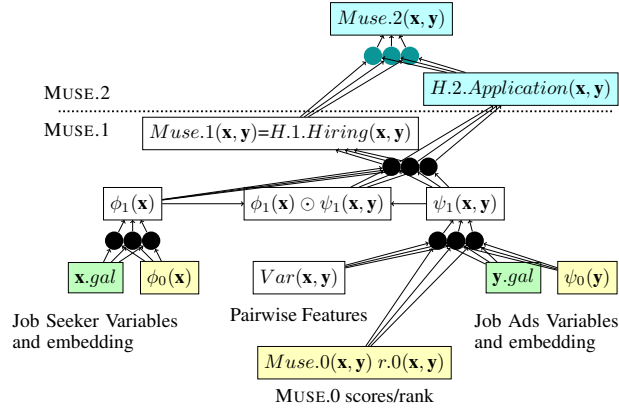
$Muse.2(\mathbf{x}, \mathbf{y})$

MUSE.2

$H.2.Application(\mathbf{x}, \mathbf{y})$

MUSE.1

$Muse.1(\mathbf{x}, \mathbf{y})$=$H.1.Hiring(\mathbf{x}, \mathbf{y})$

$\phi_1(\mathbf{x})$

$\phi_1(\mathbf{x}) \odot \psi_1(\mathbf{x}, \mathbf{y})$

$\psi_1(\mathbf{x}, \mathbf{y})$

$\mathbf{x}.gal$

$\phi_0(\mathbf{x})$

$Var(\mathbf{x}, \mathbf{y})$

$\mathbf{y}.gal$

$\psi_0(\mathbf{y})$

Job Seeker Variables and embedding

Pairwise Features

Job Ads Variables and embedding

$Muse.0(\mathbf{x}, \mathbf{y})$ $r.0(\mathbf{x}, \mathbf{y})$

MUSE.0 scores/rank